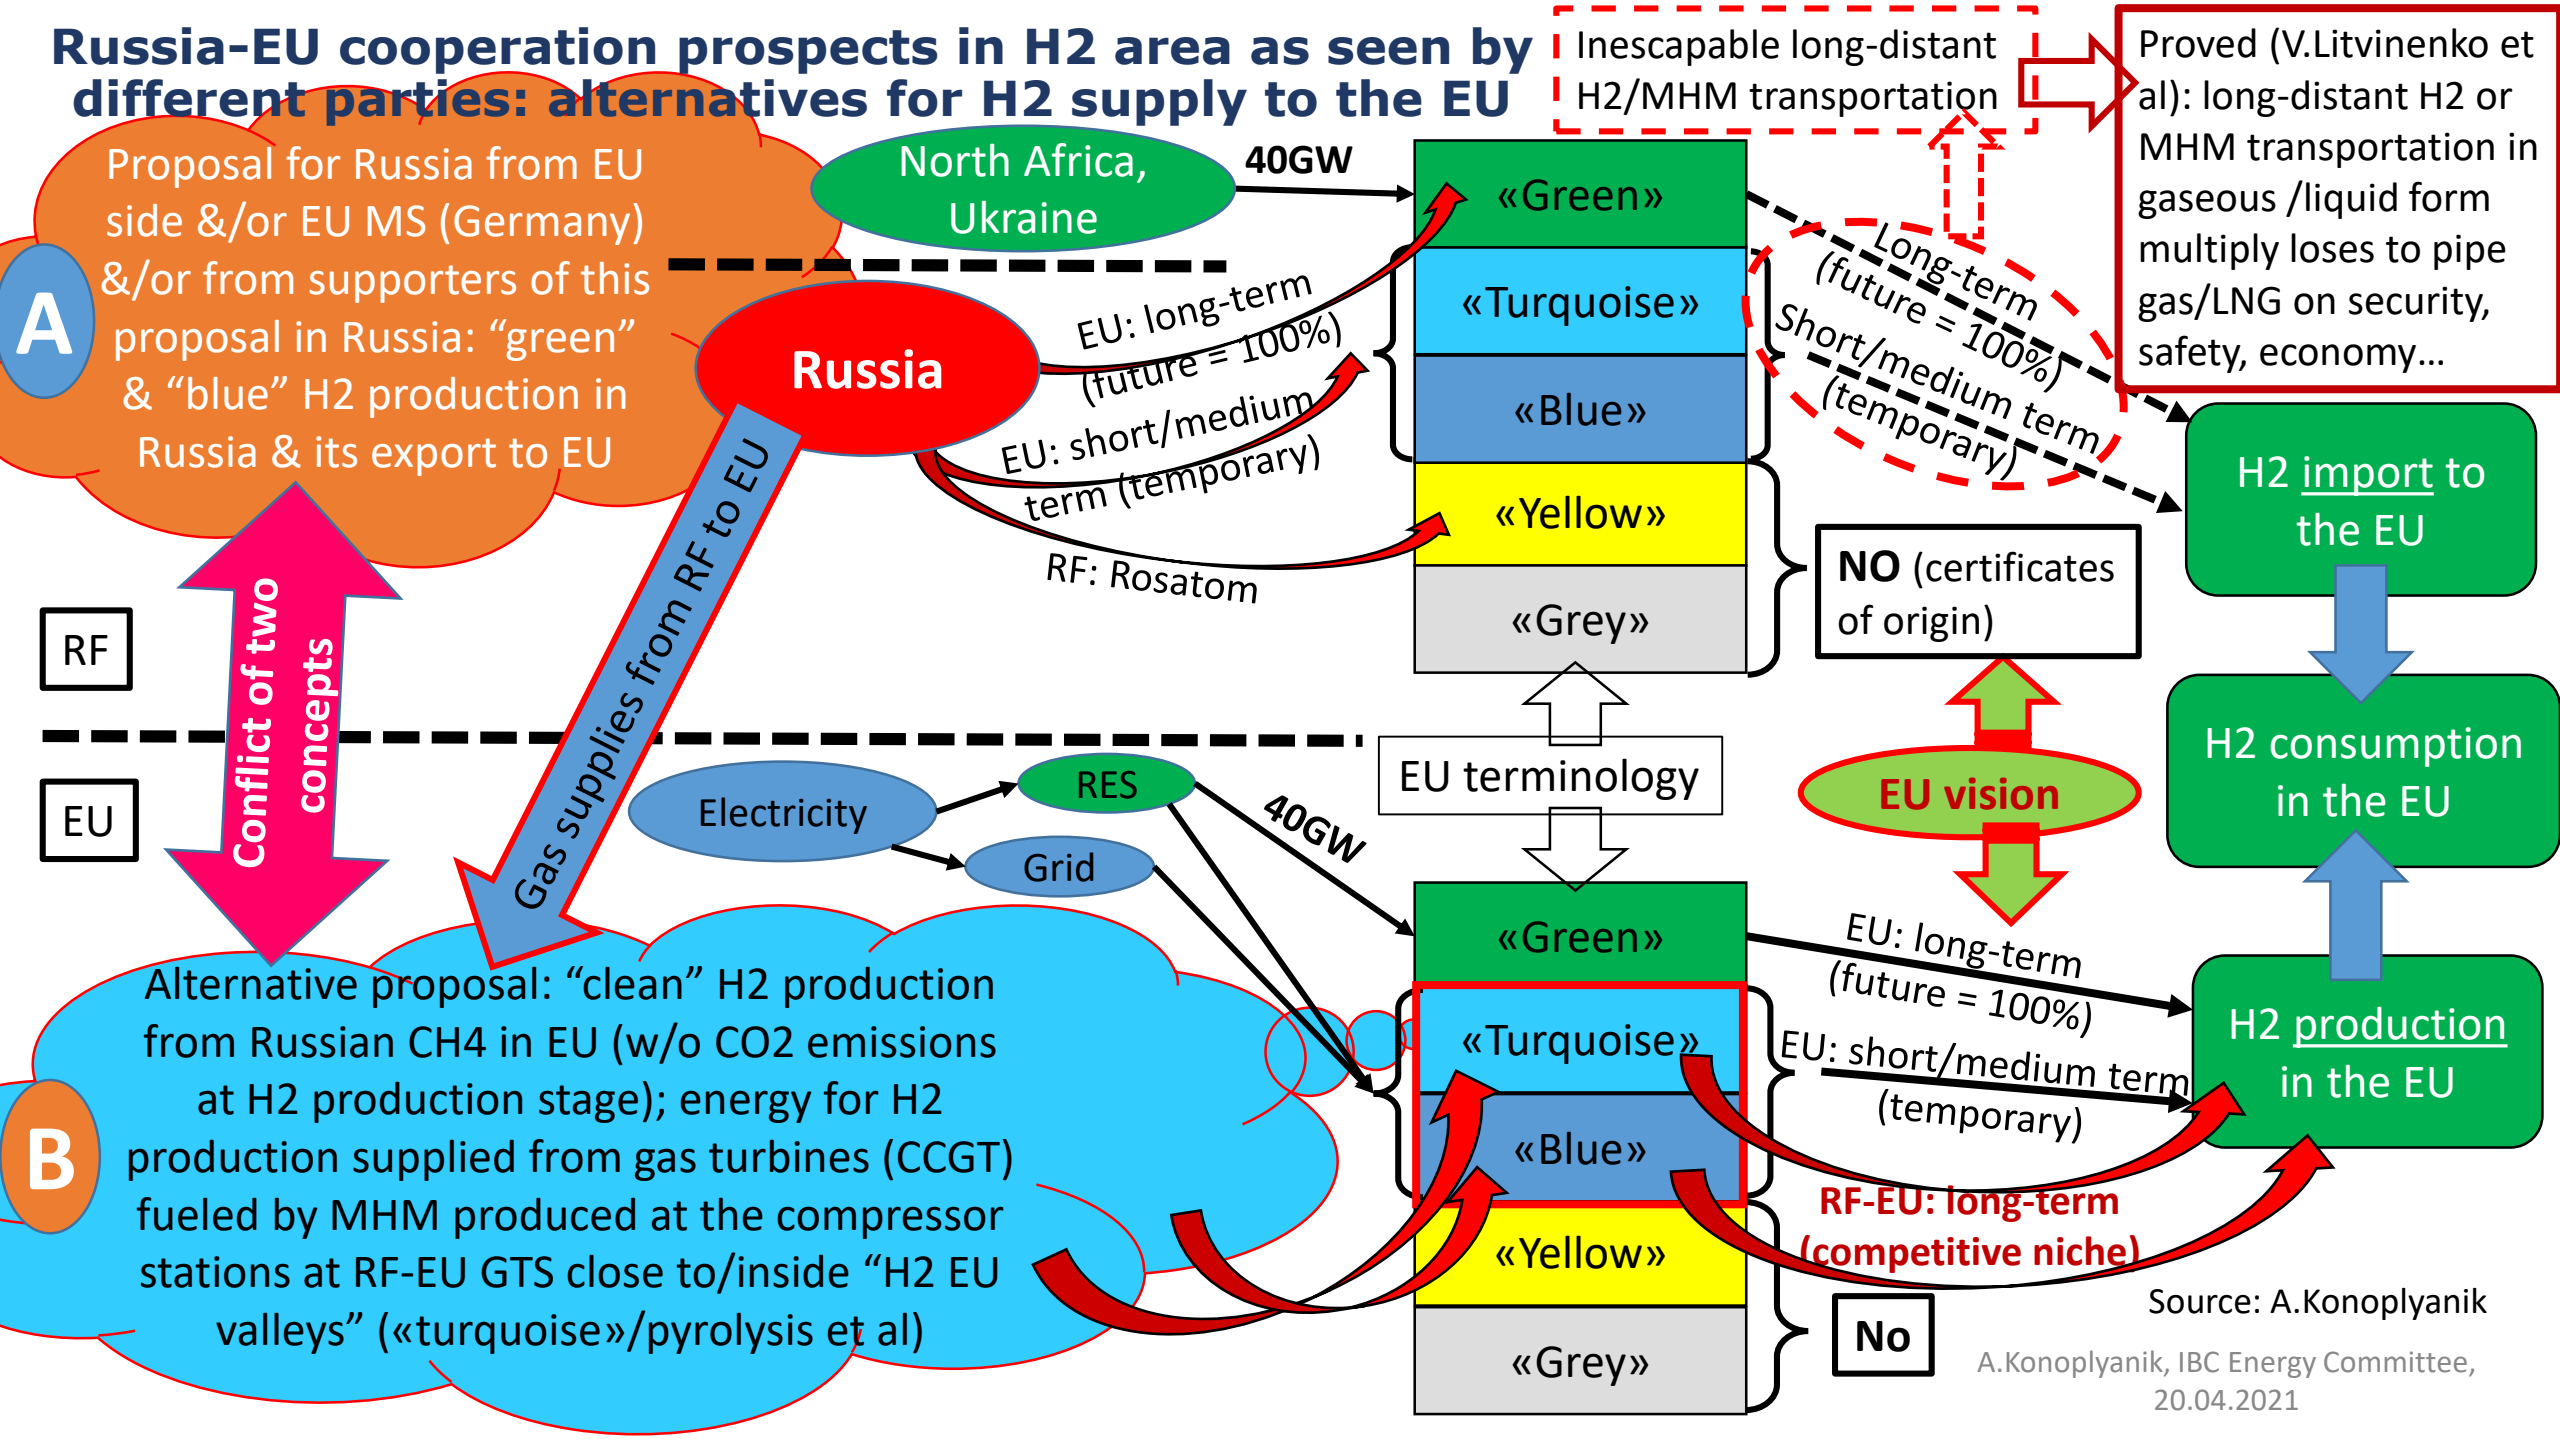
Russia-EU cooperation prospects in H2 area as seen by different parties: alternatives for H2 supply to the EU

Inescapable long-distant H2/MHM transportation

Proved (V.Litvinenko et al): long-distant H2 or MHM transportation in gaseous /liquid form multiply loses to pipe gas/LNG on security, safety, economy…

A

Proposal for Russia from EU side &/or EU MS (Germany) &/or from supporters of this proposal in Russia: "green" & "blue" H2 production in Russia & its export to EU

North Africa, Ukraine

40GW

Russia

EU: long-term (future = 100%)

EU: short/medium term (temporary)

RF: Rosatom

«Green»

«Turquoise»

«Blue»

«Yellow»

«Grey»

Long-term (future = 100%)

Short/medium term (temporary)

H2 import to the EU

NO (certificates of origin)

RF

Conflict of two concepts

Gas supplies from RF to EU

EU terminology

EU vision

H2 consumption in the EU

EU

Electricity

RES

Grid

40GW

«Green»

«Turquoise»

«Blue»

«Yellow»

«Grey»

EU: long-term (future = 100%)

EU: short/medium term (temporary)

H2 production in the EU

RF-EU: long-term (competitive niche)

No

B

Alternative proposal: "clean" H2 production from Russian CH4 in EU (w/o CO2 emissions at H2 production stage); energy for H2 production supplied from gas turbines (CCGT) fueled by MHM produced at the compressor stations at RF-EU GTS close to/inside "H2 EU valleys" («turquoise»/pyrolysis et al)

Source: A.Konoplyanik

A.Konoplyanik, IBC Energy Committee, 20.04.2021